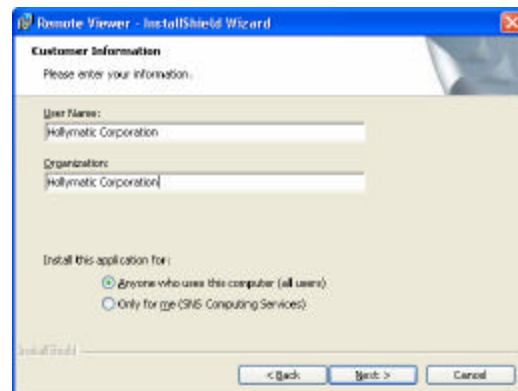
Remote Viewer - InstallShield Wizard

Customer Information

Please enter your information.

User Name:

Hollymatic Corporation

Organization:

Hollymatic Corporation

Install this application for:

Anyone who uses this computer (all users)

Only for me (SNS Computing Services)

InstallShield

< Back

Next >

Cancel